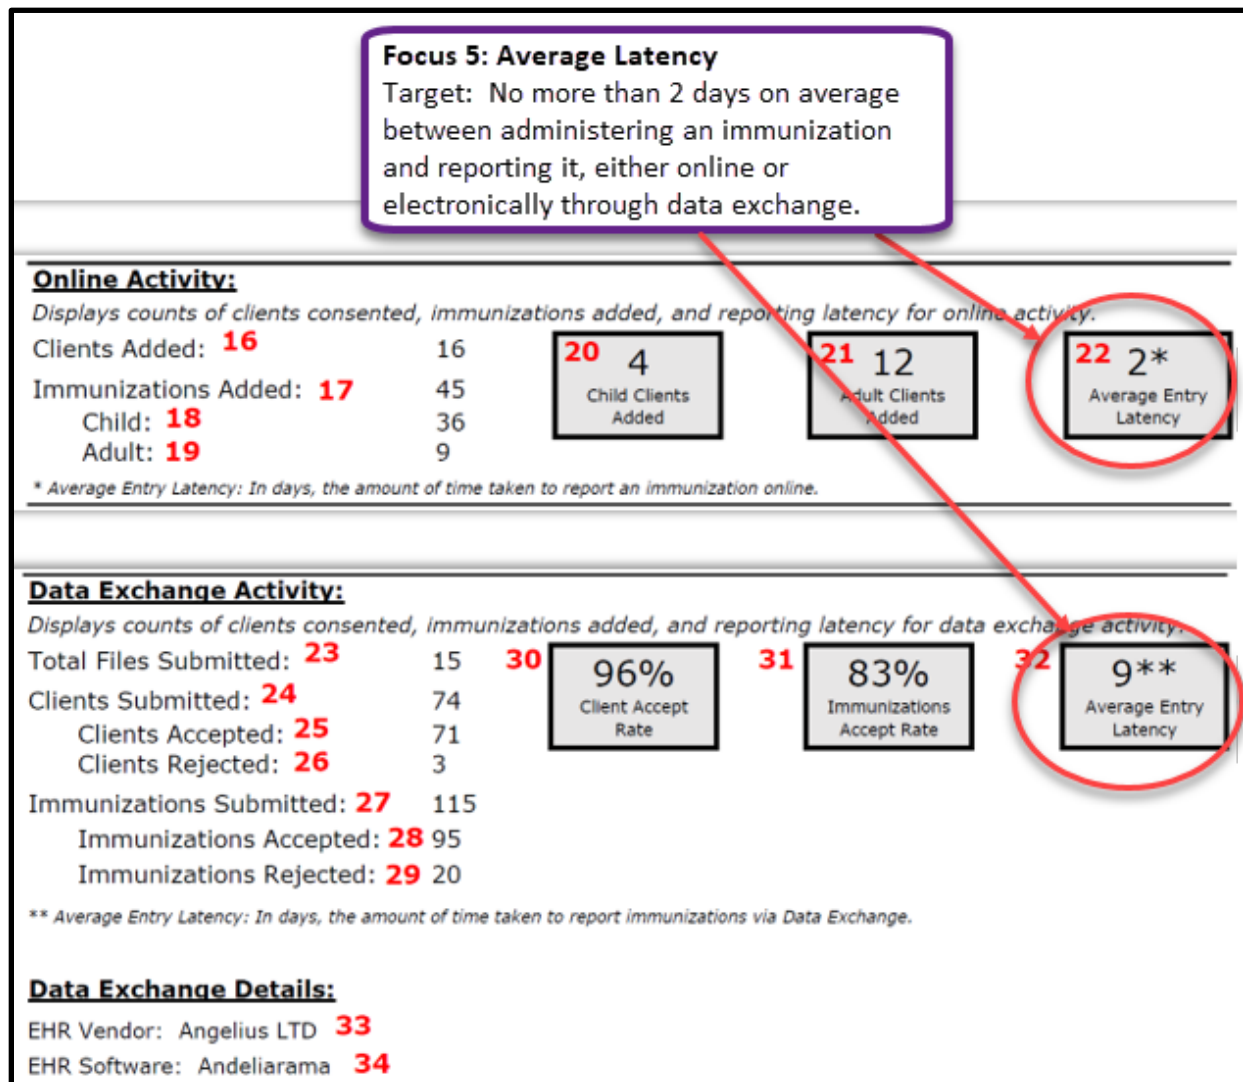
Focus 5: Average Latency
Target: No more than 2 days on average between administering an immunization and reporting it, either online or electronically through data exchange.

Online Activity:
Displays counts of clients consented, immunizations added, and reporting latency for online activity.

Clients Added: 16 16
Immunizations Added: 17 45
Child: 18 36
Adult: 19 9

20 4 Child Clients Added
21 12 Adult Clients Added
22 2* Average Entry Latency

* Average Entry Latency: In days, the amount of time taken to report an immunization online.

Data Exchange Activity:
Displays counts of clients consented, immunizations added, and reporting latency for data exchange activity.

Total Files Submitted: 23 15
Clients Submitted: 24 74
Clients Accepted: 25 71
Clients Rejected: 26 3
Immunizations Submitted: 27 115
Immunizations Accepted: 28 95
Immunizations Rejected: 29 20

30 96% Client Accept Rate
31 83% Immunizations Accept Rate
32 9** Average Entry Latency

** Average Entry Latency: In days, the amount of time taken to report immunizations via Data Exchange.

Data Exchange Details:
EHR Vendor: Angelius LTD 33
EHR Software: Andeliarama 34